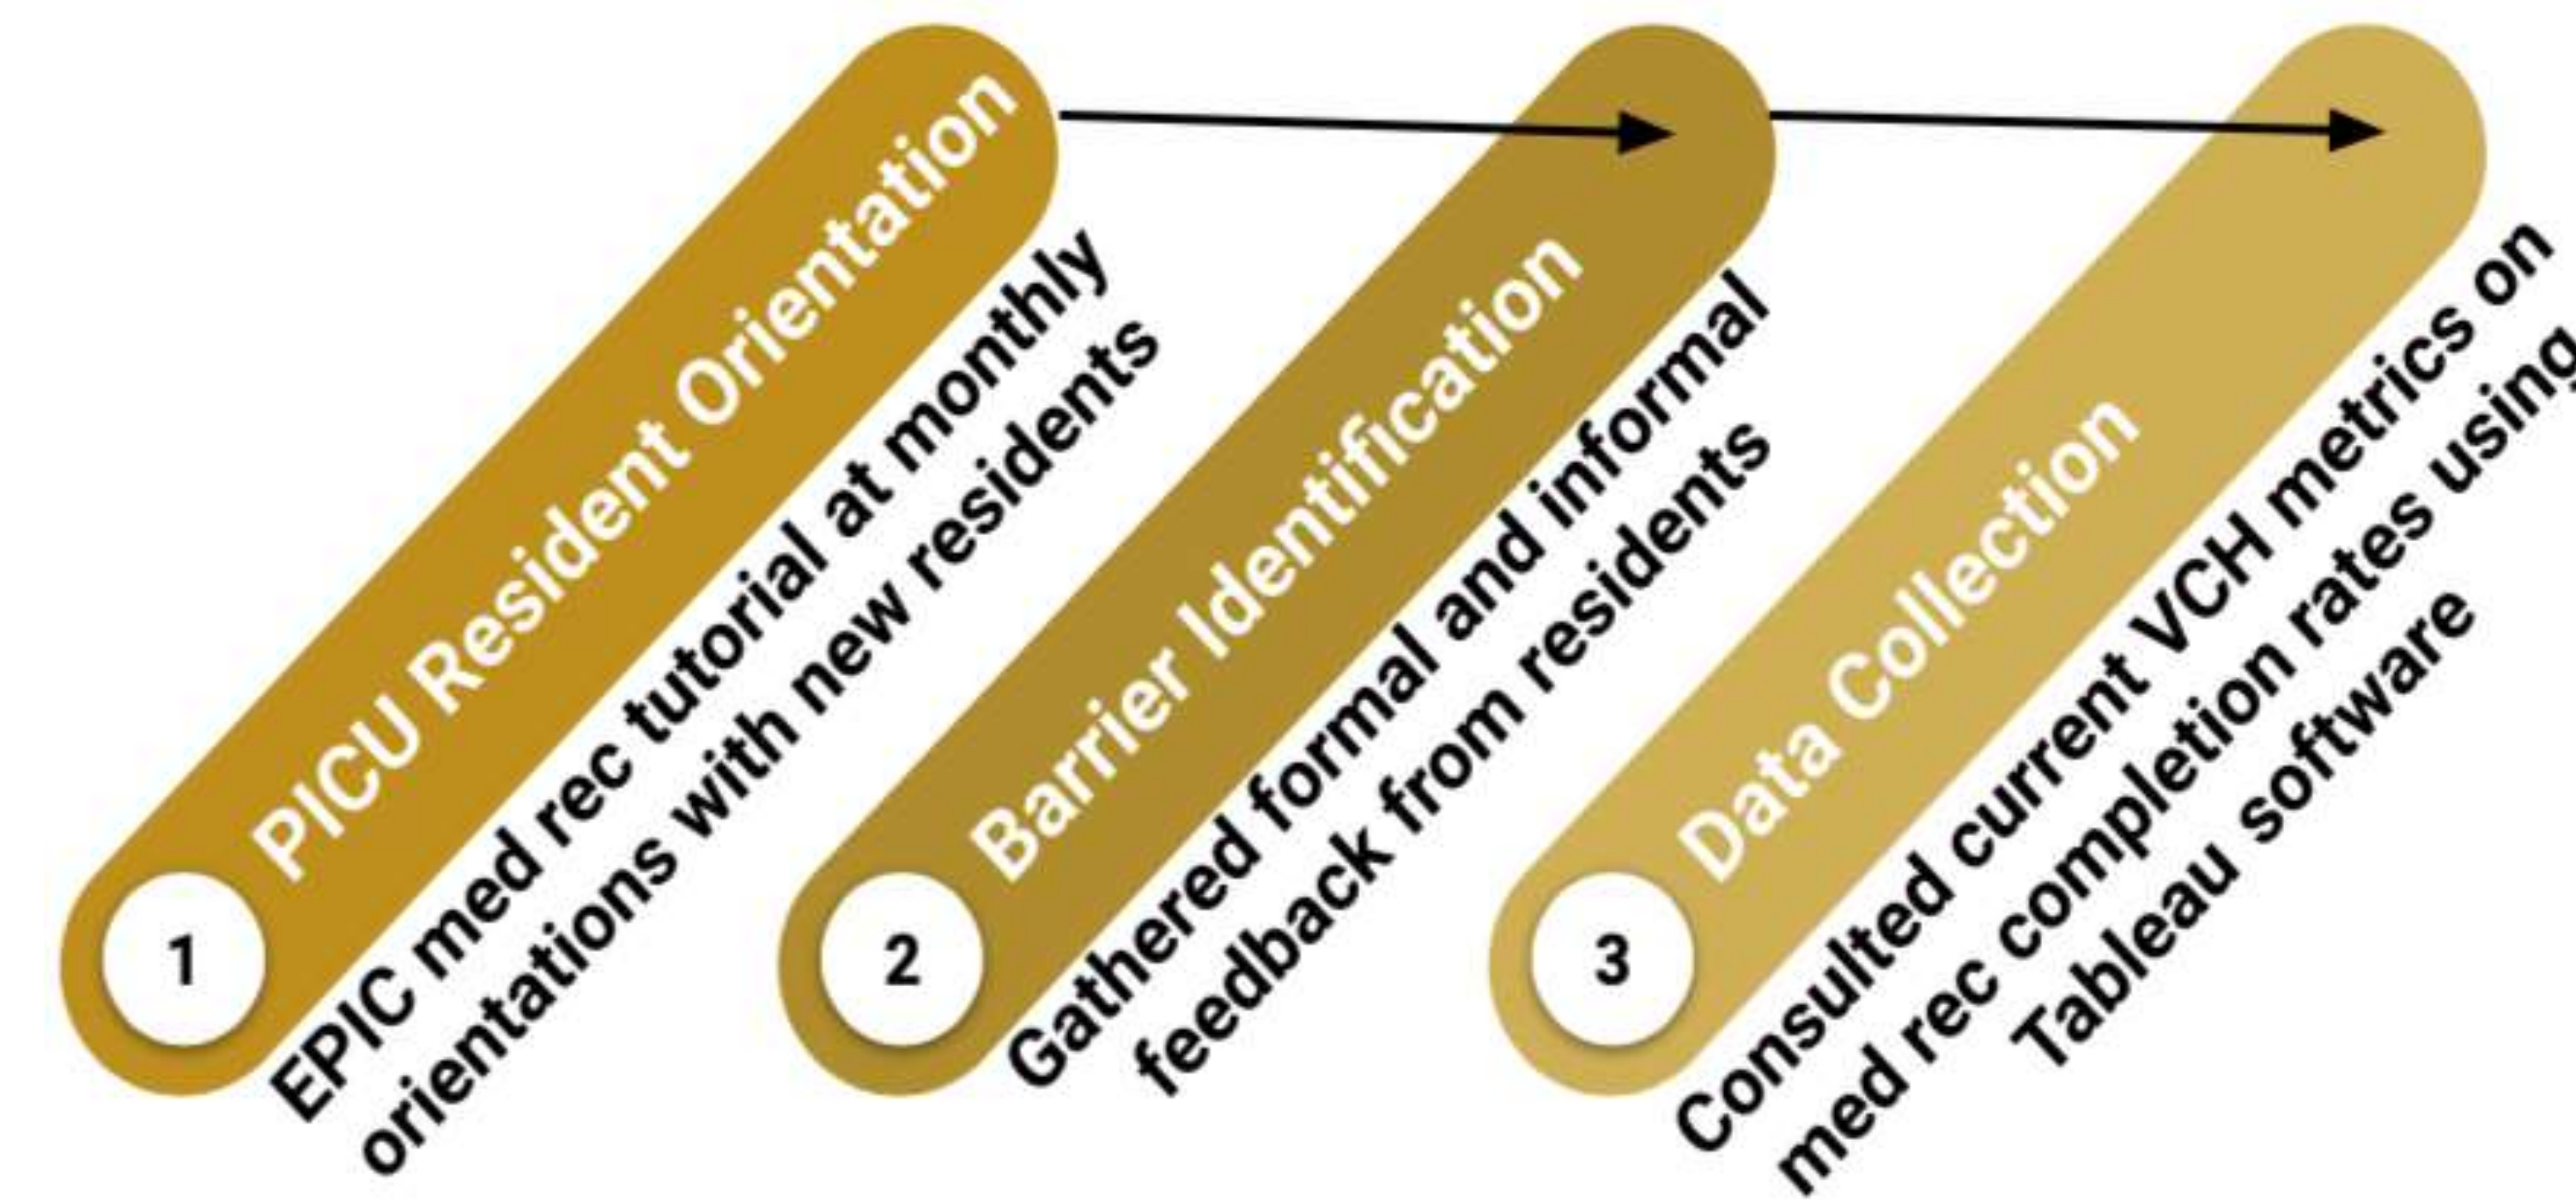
1
PICU Resident Orientation
EPIC med rec tutorial at monthly orientations with new residents

2
Barrier Identification
Gathered formal and informal feedback from residents

3
Data Collection
Consulted current VCH metrics on med rec completion rates using Tableau software